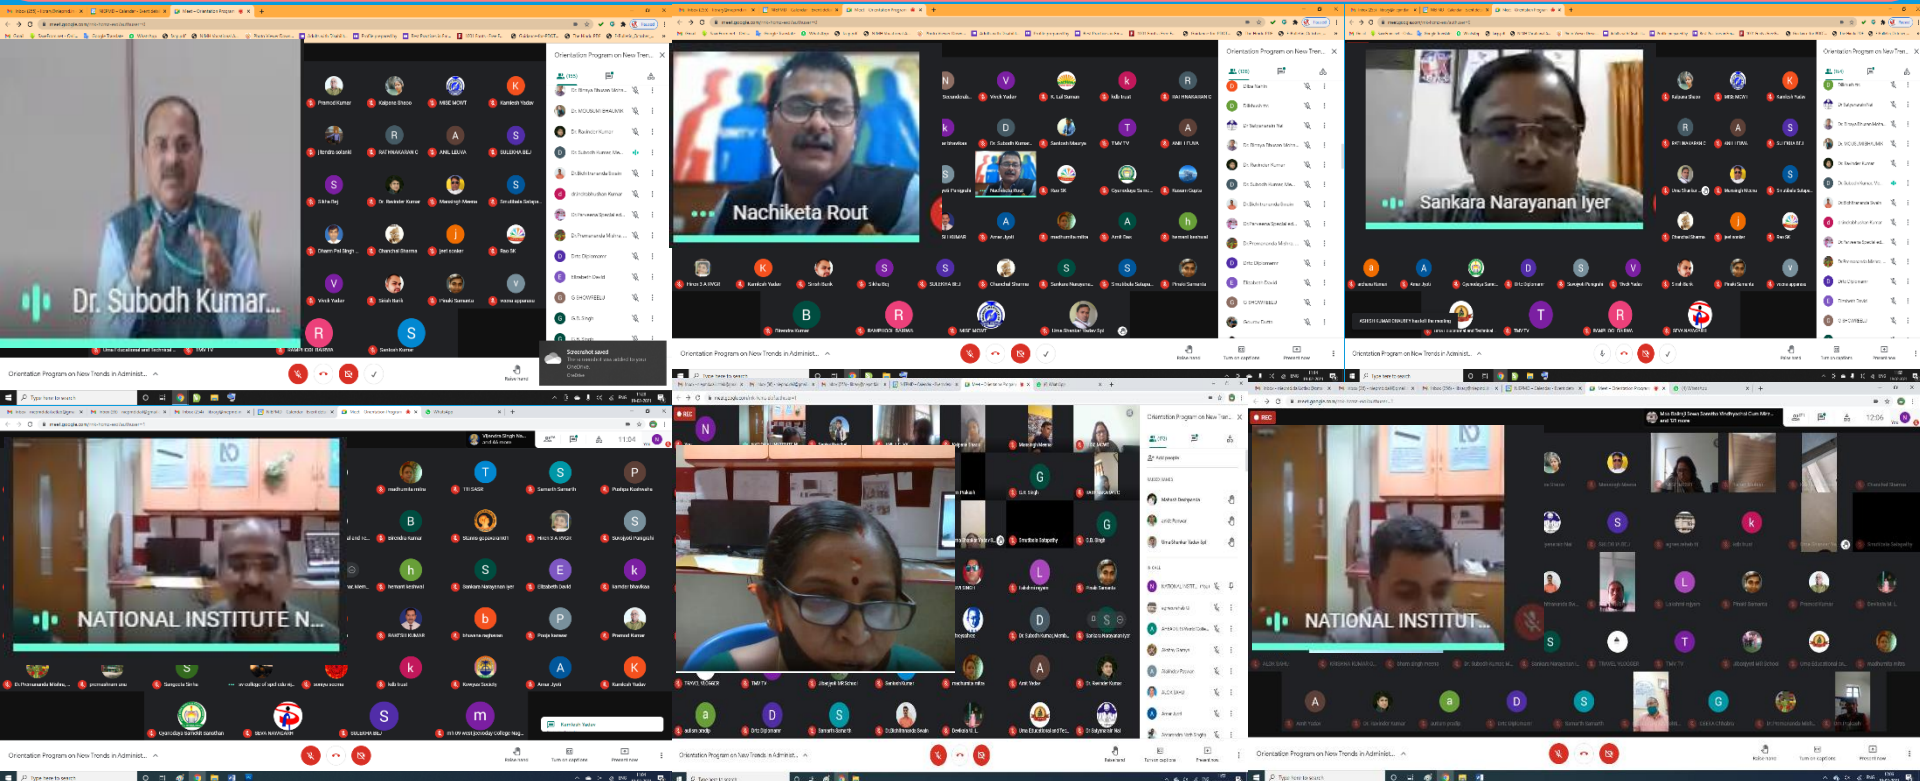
Orientation Program on New Tren...

Dr. Subodh Kumar...

Orientation Program on New Trends in Administ...

Screenshot saved

Nachiketa Rout

Orientation Program on New Trends in Administ...

Orientation Program on New Tren...

Sankara Narayanan Iyer

Orientation Program on New Trends in Administ...

Orientation Program on New Tren...

NATIONAL INSTITUTE N...

Orientation Program on New Trends in Administ...

REC

Orientation Program on New Tren...

Orientation Program on New Trends in Administ...

REC

NATIONAL INSTITUT...

Orientation Program on New Trends in Administ...

Type here to search